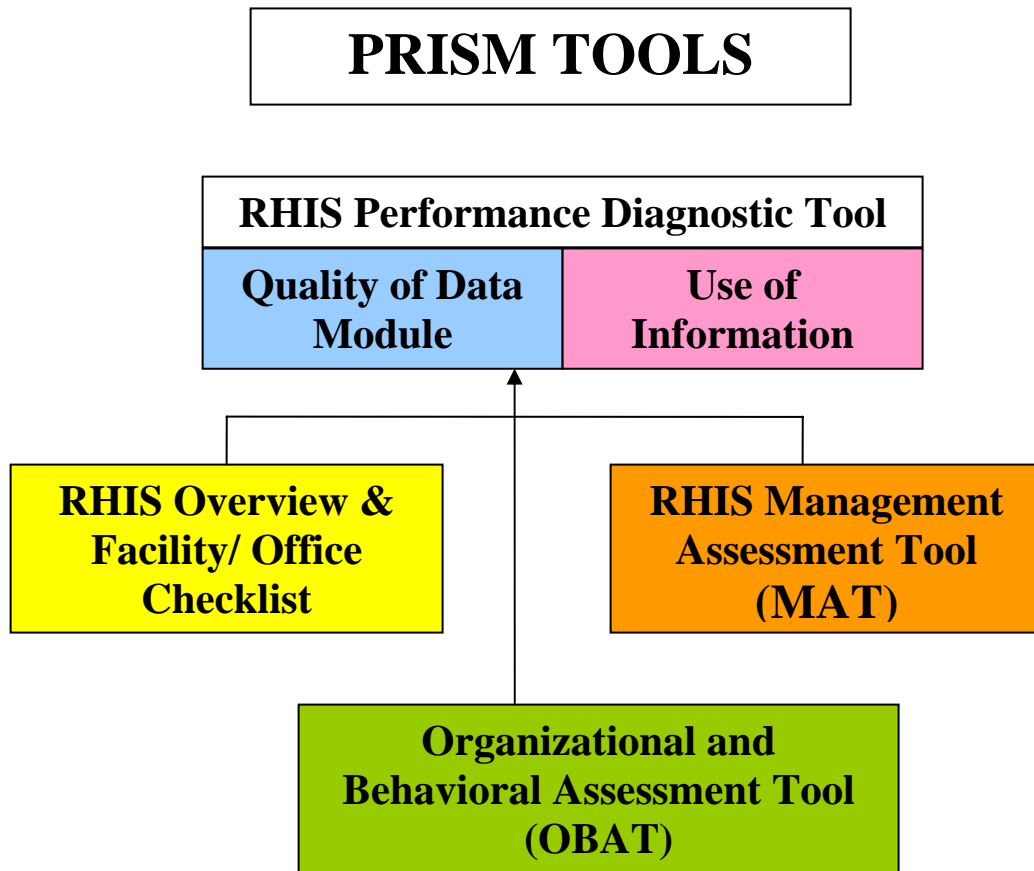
PRISM TOOLS

RHIS Performance Diagnostic Tool

Quality of Data Module

Use of Information

RHIS Overview & Facility/ Office Checklist

RHIS Management Assessment Tool (MAT)

Organizational and Behavioral Assessment Tool (OBAT)